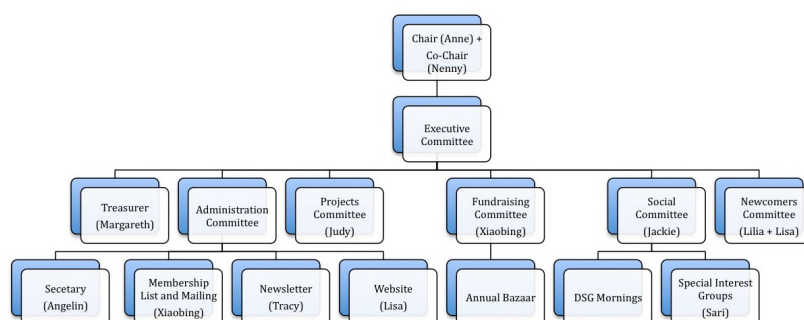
Chair (Anne) + Co-Chair (Nenny)

Executive Committee

Treasurer (Margareth)

Administration Committee

Projects Committee (Judy)

Fundraising Committee (Xiaobing)

Social Committee (Jackie)

Newcomers Committee (Lilia + Lisa)

Secetary (Angelin)

Membership List and Mailing (Xiaobing)

Newsletter (Tracy)

Website (Lisa)

Annual Bazaar

DSG Mornings

Special Interest Groups (Sari)